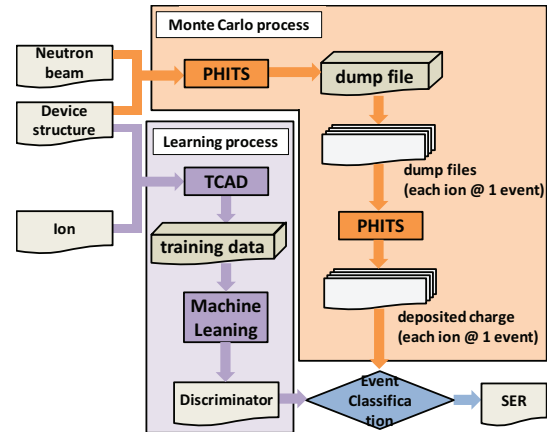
Monte Carlo process

Neutron beam

PHITS

dump file

Device structure

Learning process

dump files
(each ion @ 1 event)

TCAD

Ion

training data

PHITS

Machine Leaning

deposited charge
(each ion @ 1 event)

Discriminator

Event Classification

SER